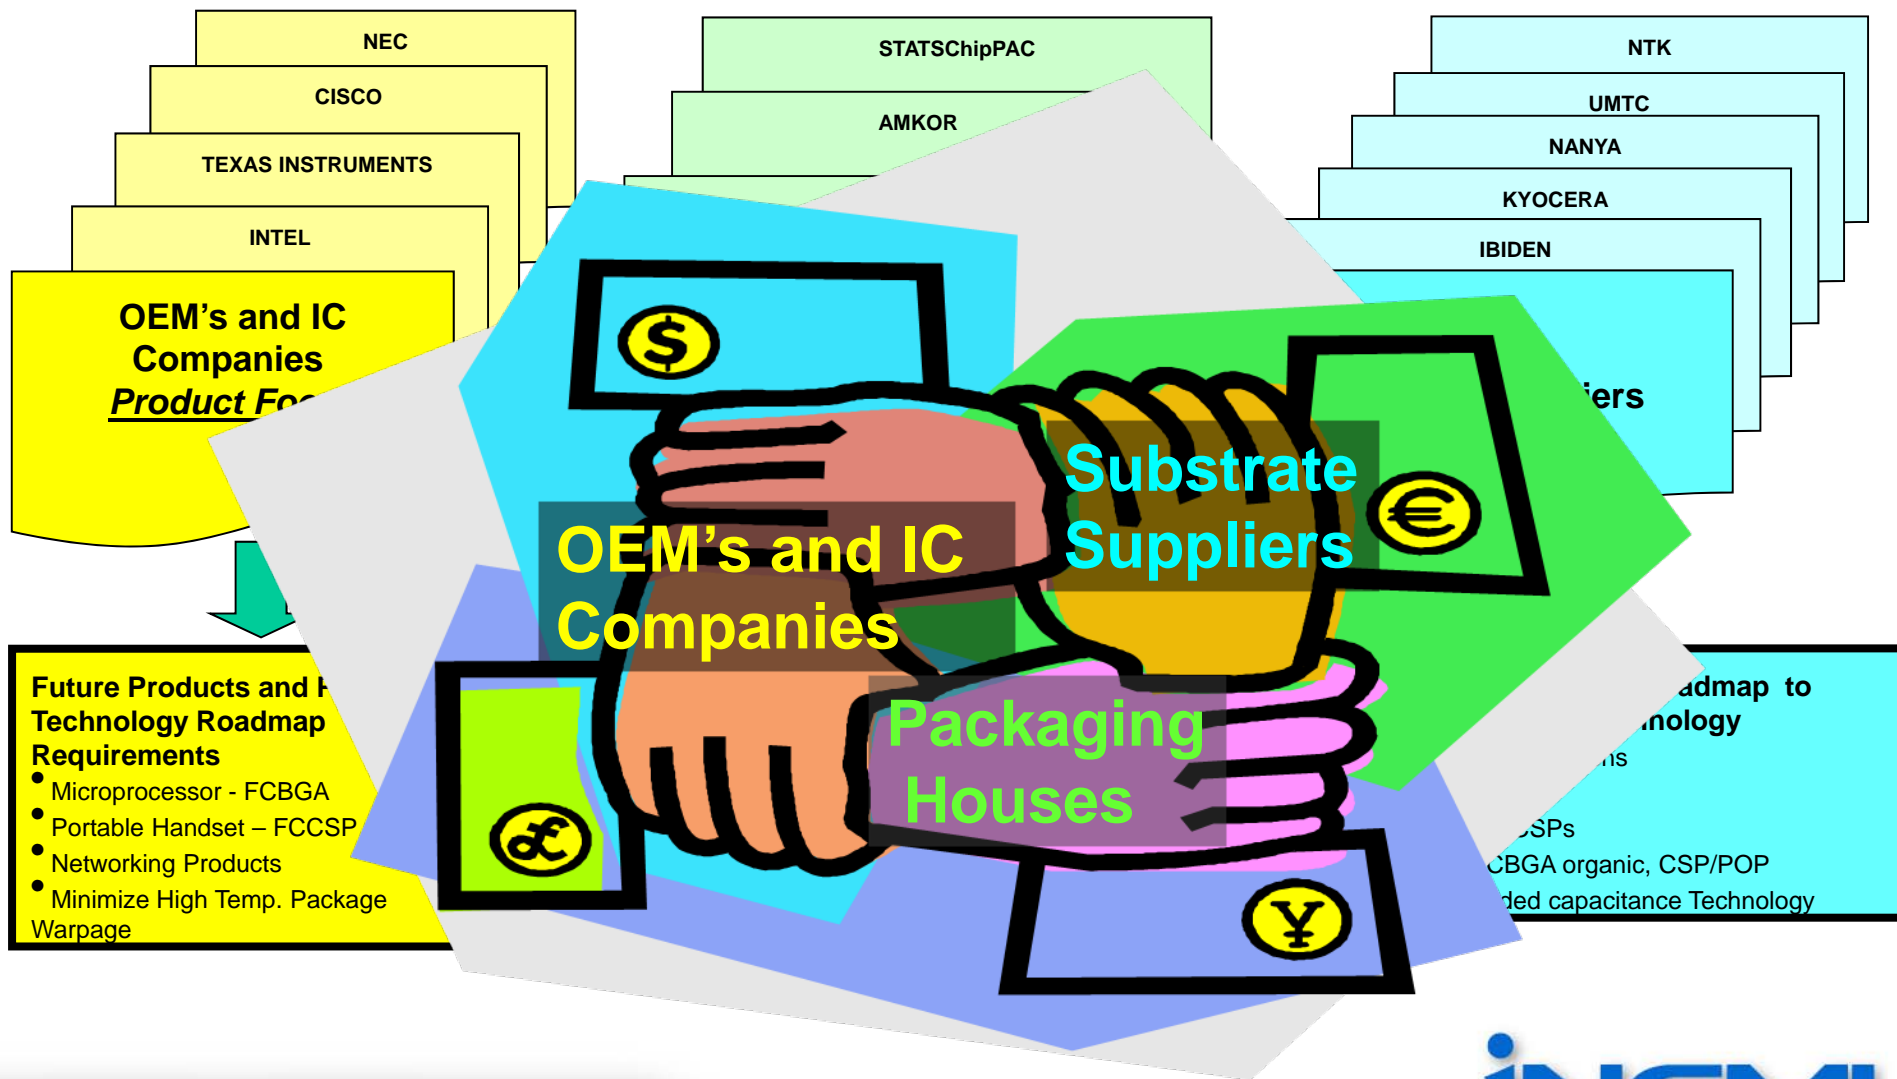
NEC

CISCO

TEXAS INSTRUMENTS

INTEL

OEM's and IC Companies
Product Fo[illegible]

STATSChipPAC

AMKOR

NTK

UMTC

NANYA

KYOCERA

IBIDEN

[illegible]iers

Substrate Suppliers

OEM's and IC Companies

Packaging Houses

Future Products and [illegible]
Technology Roadmap
Requirements
• Microprocessor - FCBGA
• Portable Handset – FCCSP
• Networking Products
• Minimize High Temp. Package Warpage

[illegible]admap to
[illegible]nology
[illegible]ns
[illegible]SPs
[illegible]CBGA organic, CSP/POP
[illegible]ded capacitance Technology

iNEMI